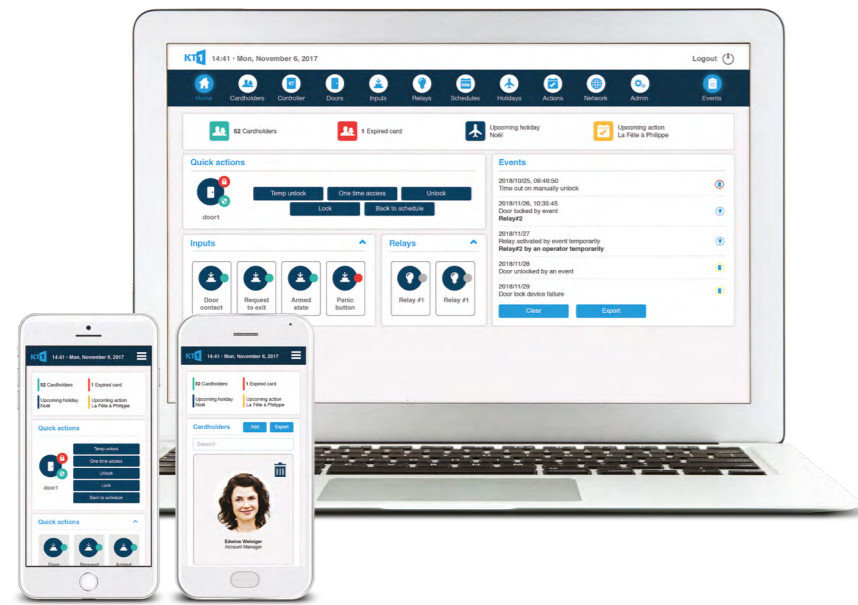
KT1 14:41 - Mon, November 6, 2017

Logout

Home Cardholders Controller Doors Inputs Relays Schedules Holidays Actions Network Admin Events

52 Cardholders

1 Expired card

Upcoming holiday
Noël

Upcoming action
La Fête à Philippe

Quick actions

door1

Temp unlock
One time access
Unlock
Lock
Back to schedule

Inputs

Door contact
Request to exit
Armed state
Panic button

Relays

Relay #1
Relay #1

Events

2018/10/25, 09:46:50
Time out on manually unlock

2018/11/26, 10:35:45
Door locked by event
Relay#2

2018/11/27
Relay activated by event temporarily
Relay#2 by an operator temporarily

2018/11/28
Door unlocked by an event

2018/11/29
Door lock device failure

Clear
Export

KT1 14:41 - Mon, November 6, 2017

52 Cardholders
1 Expired card
Upcoming holiday
Noël
Upcoming action
La Fête à Philippe

Quick actions

Temp unlock
One time access
Unlock
Lock
Back to schedule

door1

Quick actions

Door
Request
Armed

KT1 14:41 - Mon, November 6, 2017

52 Cardholders
1 Expired card
Upcoming holiday
Noël
Upcoming action
La Fête à Philippe

Cardholders
Add
Export

Search

Edwina Weiniger
Account Manager